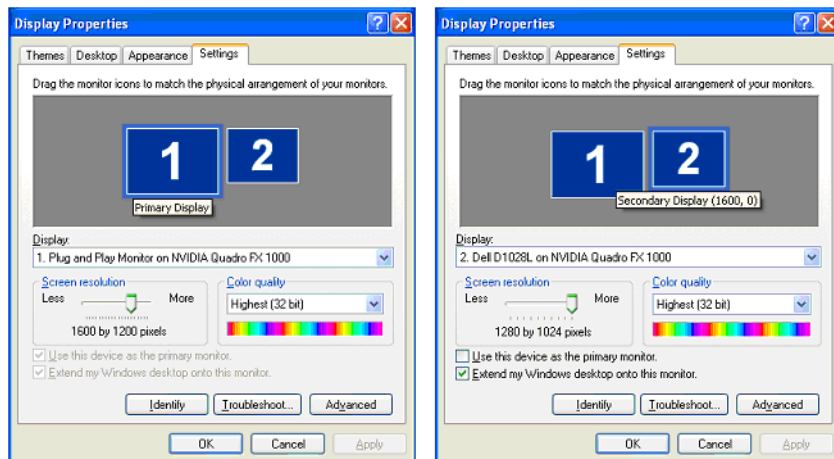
Display Properties

Themes | Desktop | Appearance | Settings

Drag the monitor icons to match the physical arrangement of your monitors.

1

2

Primary Display

Display:

1. Plug and Play Monitor on NVIDIA Quadro FX 1000

Screen resolution

Less

More

1600 by 1200 pixels

Color quality

Highest (32 bit)

Use this device as the primary monitor.

Extend my Windows desktop onto this monitor.

Identify

Troubleshoot...

Advanced

OK

Cancel

Apply

Display Properties

Themes | Desktop | Appearance | Settings

Drag the monitor icons to match the physical arrangement of your monitors.

1

2

Secondary Display (1600, 0)

Display:

2. Dell D1028L on NVIDIA Quadro FX 1000

Screen resolution

Less

More

1280 by 1024 pixels

Color quality

Highest (32 bit)

Use this device as the primary monitor.

Extend my Windows desktop onto this monitor.

Identify

Troubleshoot...

Advanced

OK

Cancel

Apply